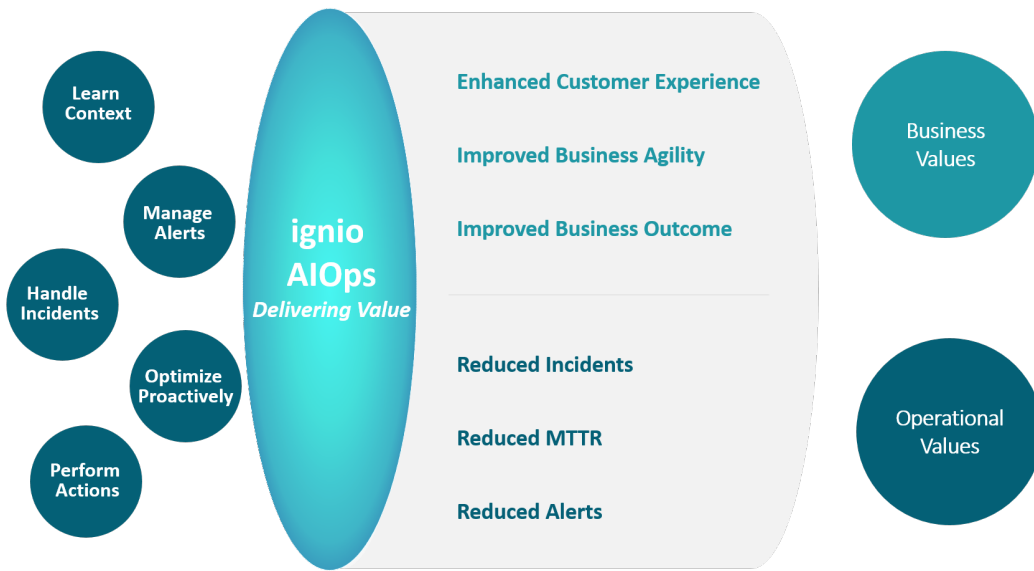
Learn Context

Manage Alerts

Handle Incidents

Optimize Proactively

Perform Actions

ignio
AIOps
Delivering Value

Enhanced Customer Experience

Improved Business Agility

Improved Business Outcome

Reduced Incidents

Reduced MTTR

Reduced Alerts

Business Values

Operational Values